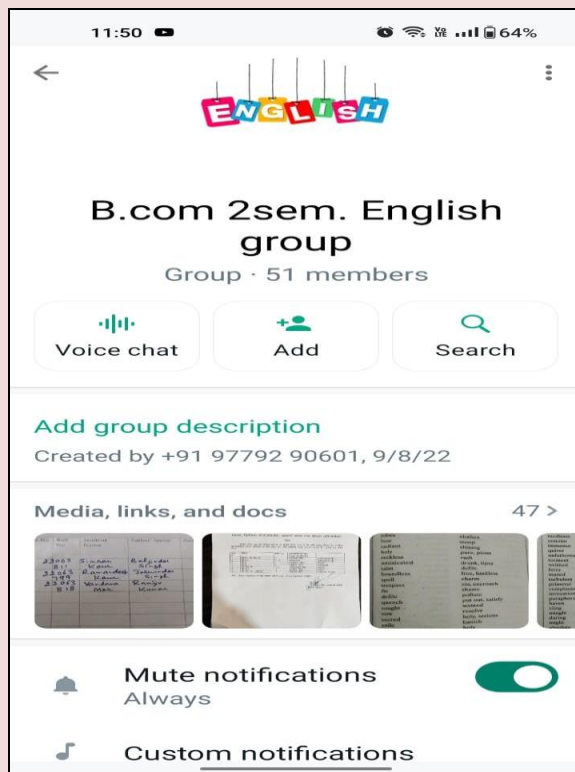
11:50

64%

ENGLISH

B.com 2sem. English group

Group · 51 members

Voice chat

Add

Search

Add group description

Created by +91 97792 90601, 9/8/22

Media, links, and docs

47 >

Mute notifications

Always

Custom notifications